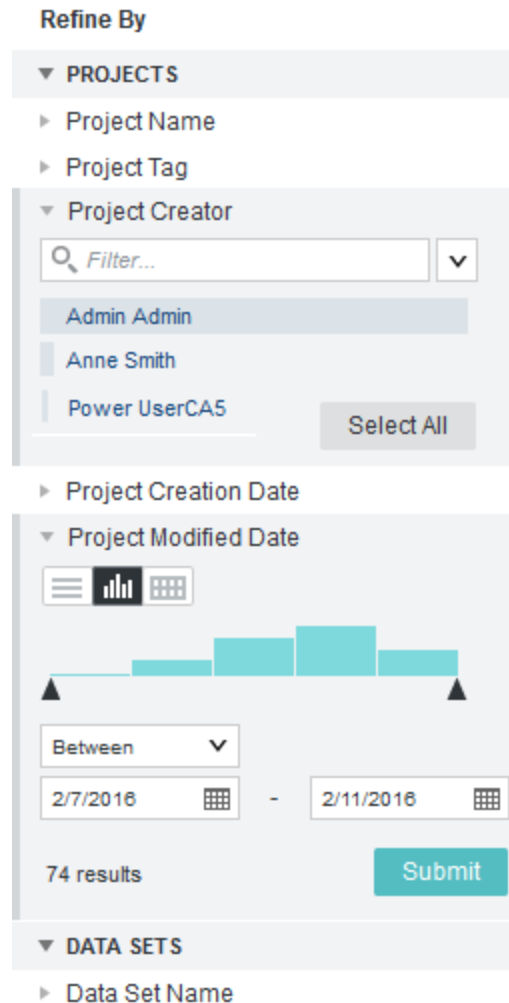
Refine By

PROJECTS

Project Name

Project Tag

Project Creator

Filter...

Admin Admin

Anne Smith

Power UserCA5

Select All

Project Creation Date

Project Modified Date

Between

2/7/2016

-

2/11/2016

74 results

Submit

DATA SETS

Data Set Name